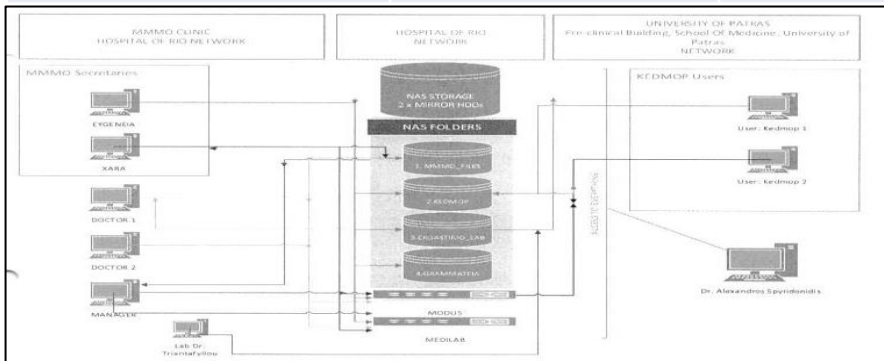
MMMO CLINIC
HOSPITAL OF RIO NETWORK

HOSPITAL OF RIO
NETWORK

UNIVERSITY OF PATRAS
Pre-clinical Building, School Of Medicine, University of Patras
NETWORK

MMMO Secretaries

EYGENEIA

XARA

DOCTOR 1

DOCTOR 2

MANAGER

Lab Dr. Triantafyllou

NAS STORAGE
2 x MIRROR HDDs

NAS FOLDERS

1. MMMO_FILES

2.KEDMOP

3.DIGASTIKIO_LAB

4.GRAMMATEIA

MODUS

MEDILAB

KEDMOP Users

User: Kedmop 1

User: Kedmop 2

Dr. Alexandros Spyridonidis

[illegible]